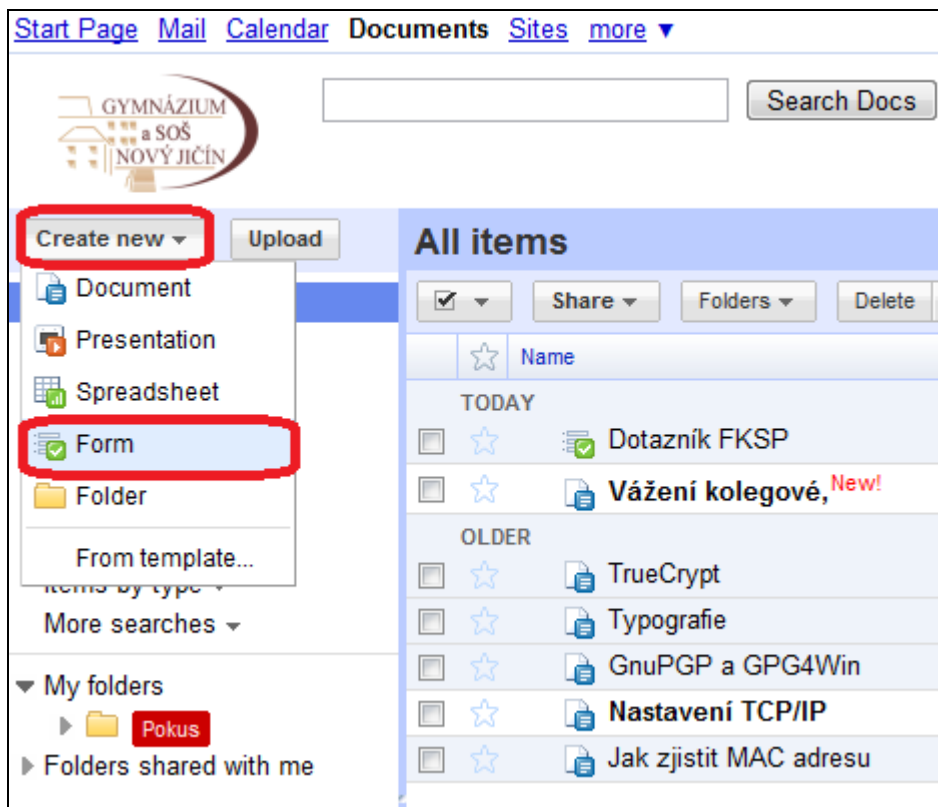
Start Page Mail Calendar **Documents** Sites more ▼

GYMNÁZIUM a SOŠ NOVÝ JIČÍN

Search Docs

Create new ▾ Upload

Document
Presentation
Spreadsheet
Form
Folder
From template...

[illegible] by type ▾
More searches ▾

▼ My folders
Pokus
▶ Folders shared with me

All items

Share ▾ Folders ▾ Delete

Name

TODAY
Dotazník FKSP
**Vážení kolegové,** New!

OLDER
TrueCrypt
Typografie
GnuPGP a GPG4Win
**Nastavení TCP/IP**
Jak zjistit MAC adresu